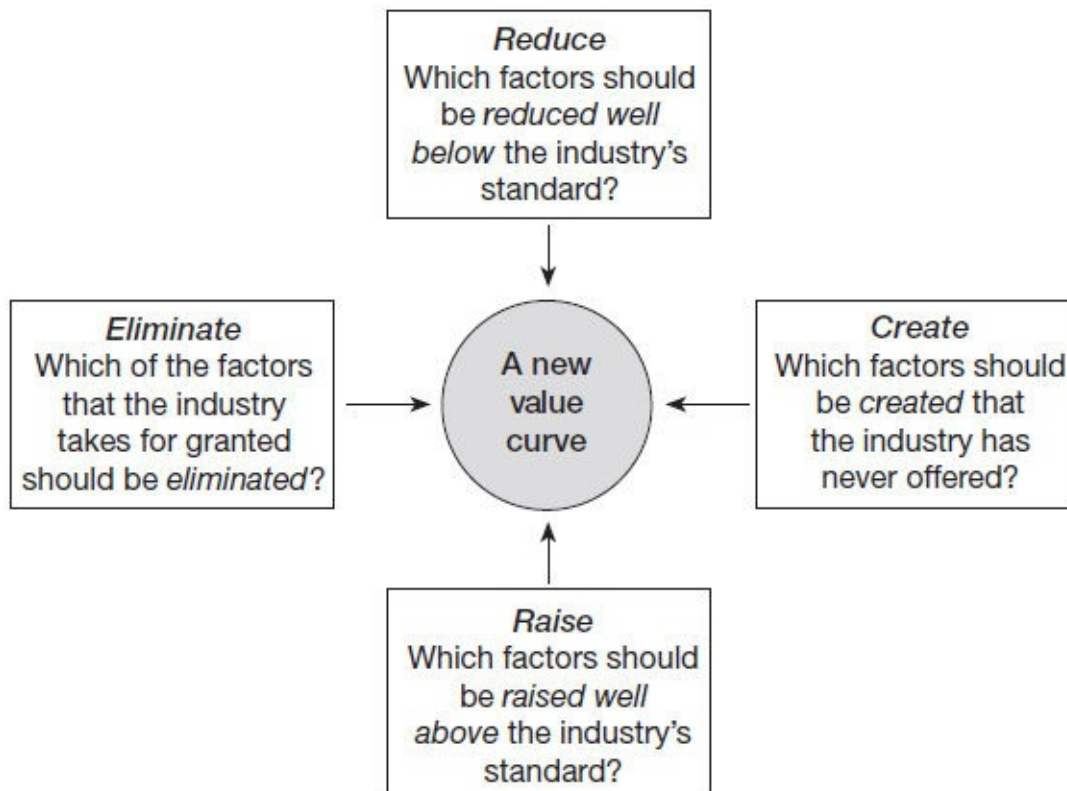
Reduce
Which factors should be reduced well below the industry's standard?

Eliminate
Which of the factors that the industry takes for granted should be eliminated?

A new value curve

Create
Which factors should be created that the industry has never offered?

Raise
Which factors should be raised well above the industry's standard?